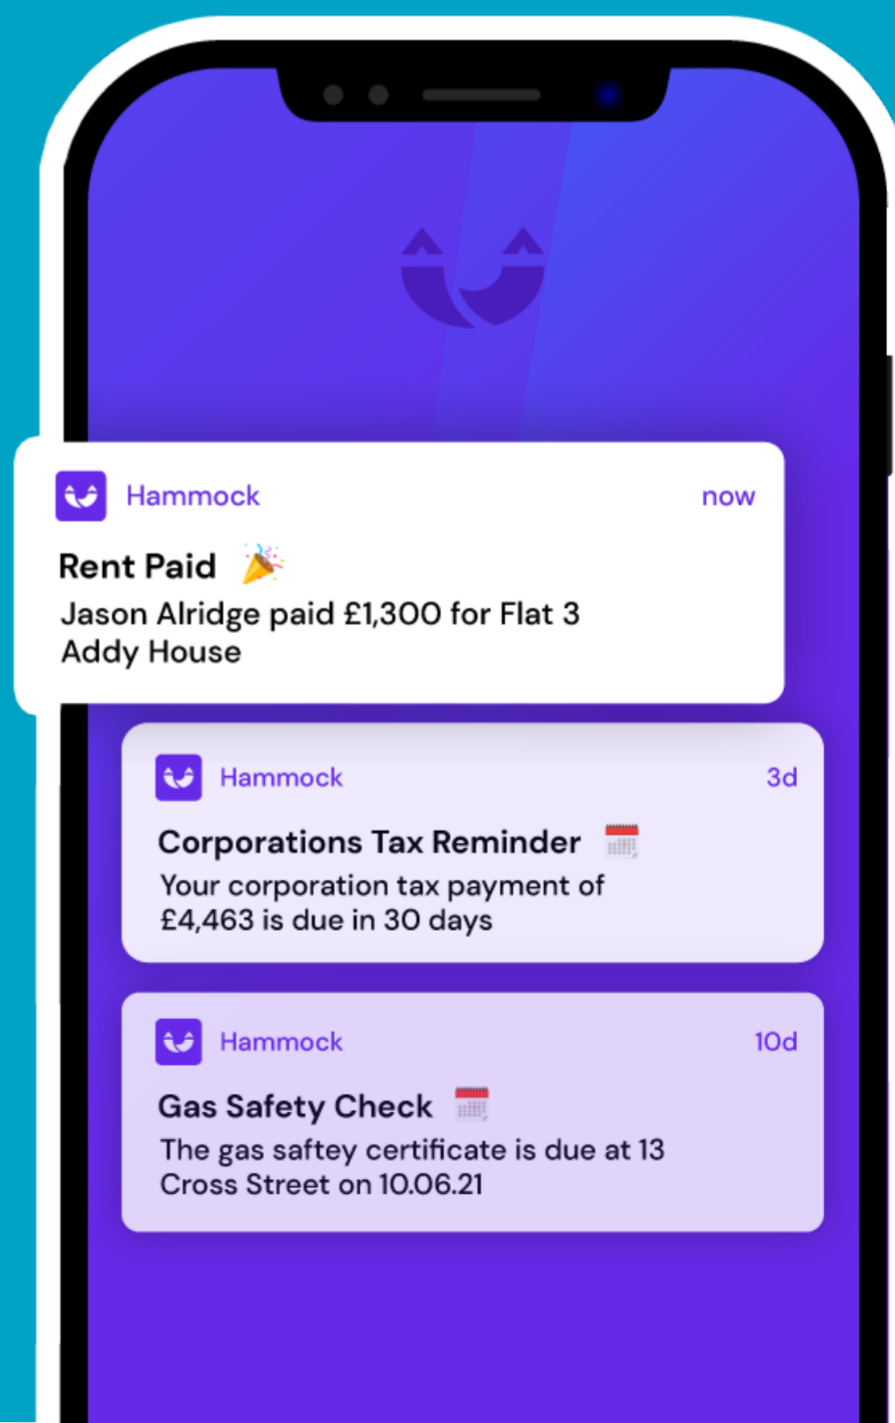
Hammock now
Rent Paid 🎉
Jason Alridge paid £1,300 for Flat 3 Addy House

Hammock 3d
Corporations Tax Reminder 📅
Your corporation tax payment of £4,463 is due in 30 days

Hammock 10d
Gas Safety Check 📅
The gas saftey certificate is due at 13 Cross Street on 10.06.21